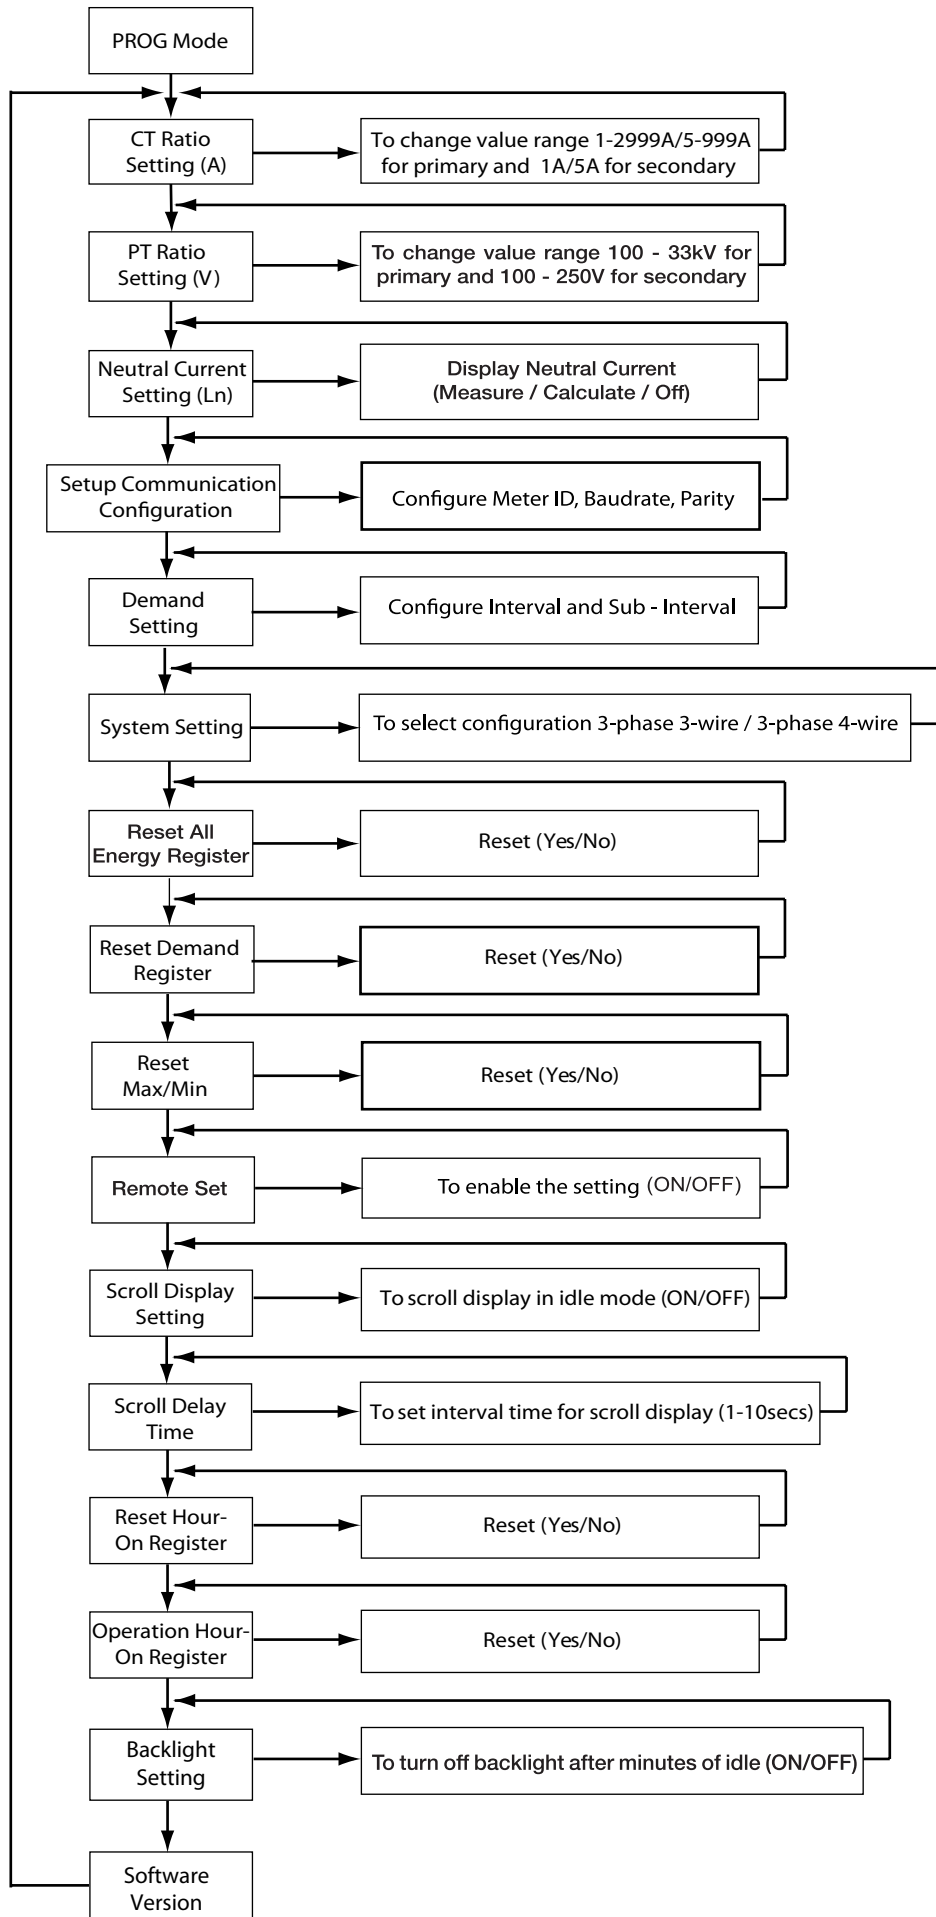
PROG Mode

CT Ratio Setting (A)

To change value range 1-2999A/5-999A for primary and 1A/5A for secondary

PT Ratio Setting (V)

To change value range 100 - 33kV for primary and 100 - 250V for secondary

Neutral Current Setting (Ln)

Display Neutral Current (Measure / Calculate / Off)

Setup Communication Configuration

Configure Meter ID, Baudrate, Parity

Demand Setting

Configure Interval and Sub - Interval

System Setting

To select configuration 3-phase 3-wire / 3-phase 4-wire

Reset All Energy Register

Reset (Yes/No)

Reset Demand Register

Reset (Yes/No)

Reset Max/Min

Reset (Yes/No)

Remote Set

To enable the setting (ON/OFF)

Scroll Display Setting

To scroll display in idle mode (ON/OFF)

Scroll Delay Time

To set interval time for scroll display (1-10secs)

Reset Hour-On Register

Reset (Yes/No)

Operation Hour-On Register

Reset (Yes/No)

Backlight Setting

To turn off backlight after minutes of idle (ON/OFF)

Software Version